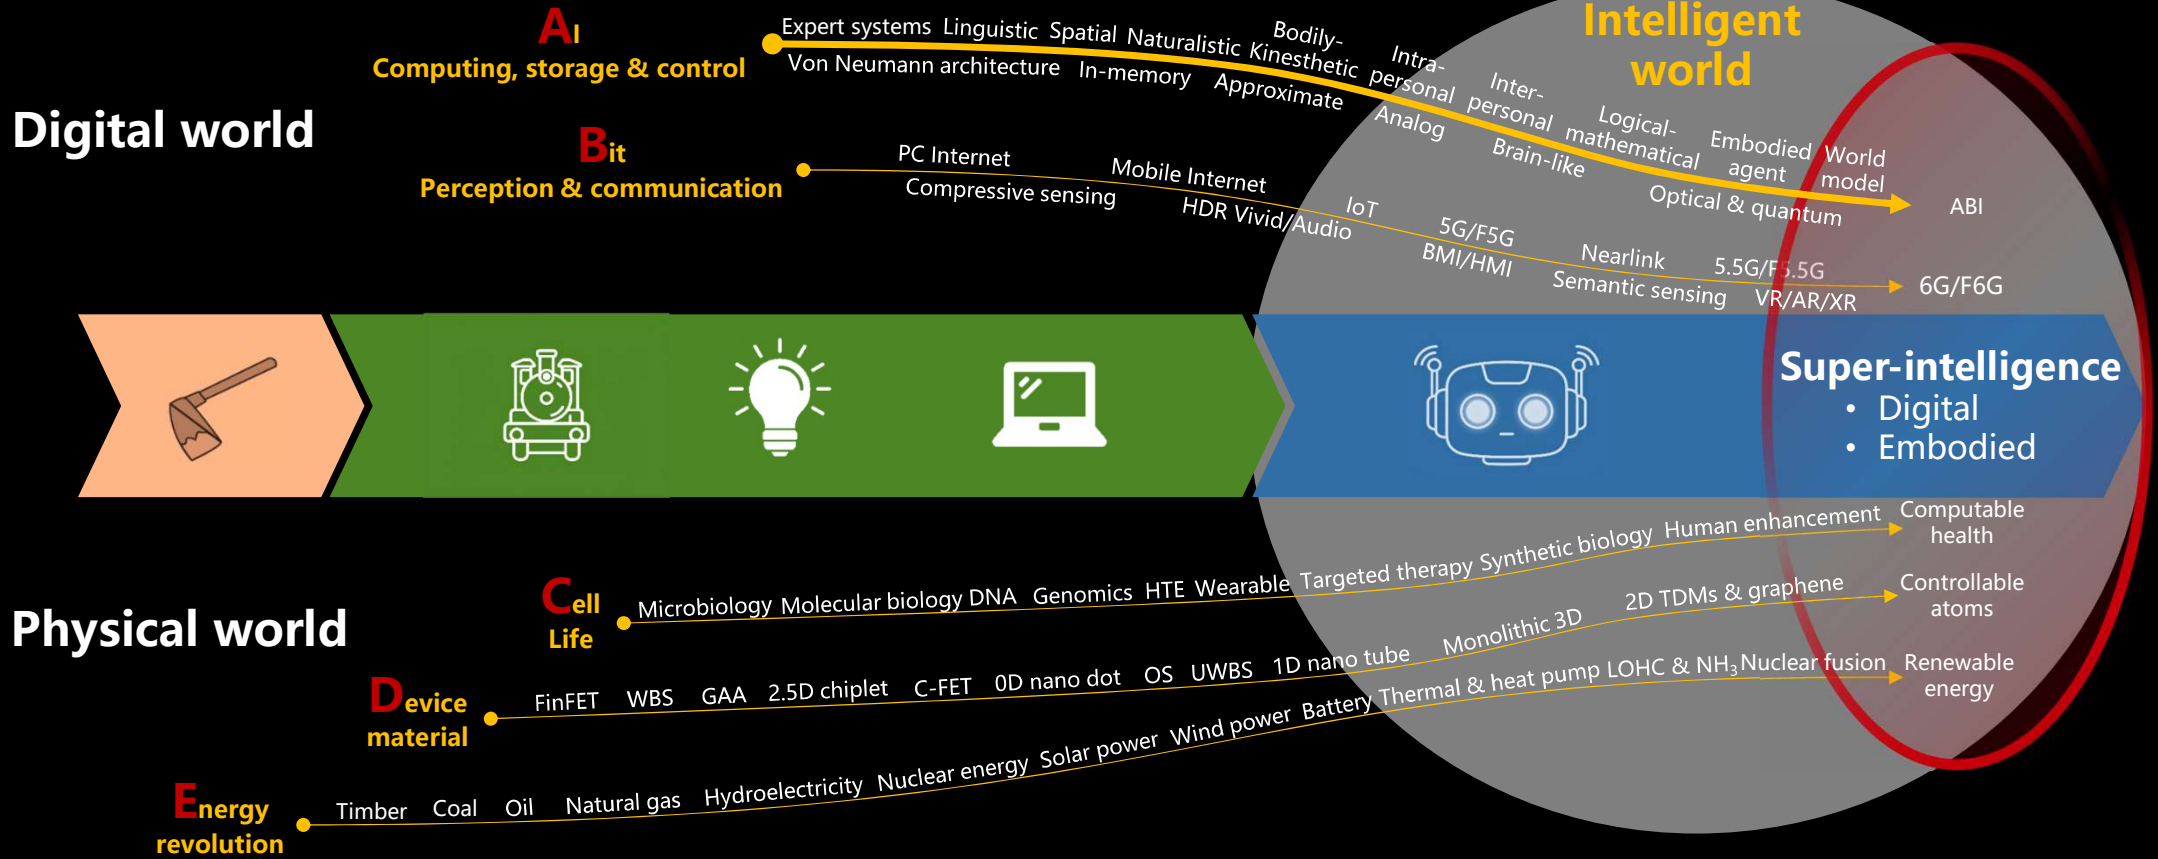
AI
Computing, storage & control

Expert systems Linguistic Spatial Naturalistic Bodily-Kinesthetic Intra-personal Inter-personal Logical-mathematical Embodied agent World model

Von Neumann architecture In-memory Approximate Analog Brain-like Optical & quantum

ABI

Intelligent world

Digital world

Bit
Perception & communication

PC Internet Mobile Internet IoT 5G/F5G Nearlink 5.5G/F5.5G

Compressive sensing HDR Vivid/Audio BMI/HMI Semantic sensing VR/AR/XR

6G/F6G

Super-intelligence
• Digital
• Embodied

Physical world

Cell
Life

Microbiology Molecular biology DNA Genomics HTE Wearable Targeted therapy Synthetic biology Human enhancement

Computable health

Device
material

FinFET WBS GAA 2.5D chiplet C-FET 0D nano dot OS UWBS 1D nano tube Monolithic 3D 2D TDMs & graphene

Controllable atoms

Energy
revolution

Timber Coal Oil Natural gas Hydroelectricity Nuclear energy Solar power Wind power Battery Thermal & heat pump LOHC & $NH_3$ Nuclear fusion

Renewable energy